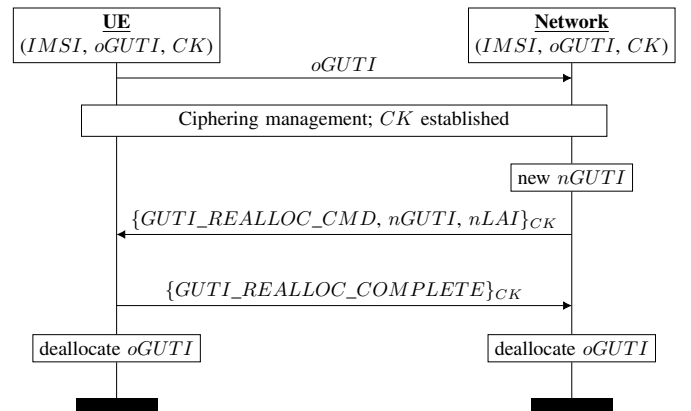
UE
($IMSI$, $oGUTI$, $CK$)

Network
($IMSI$, $oGUTI$, $CK$)

$oGUTI$

Ciphering management; $CK$ established

new $nGUTI$

$\{GUTI\_REALLOC\_CMD, nGUTI, nLAI\}_{CK}$

$\{GUTI\_REALLOC\_COMPLETE\}_{CK}$

deallocate $oGUTI$

deallocate $oGUTI$